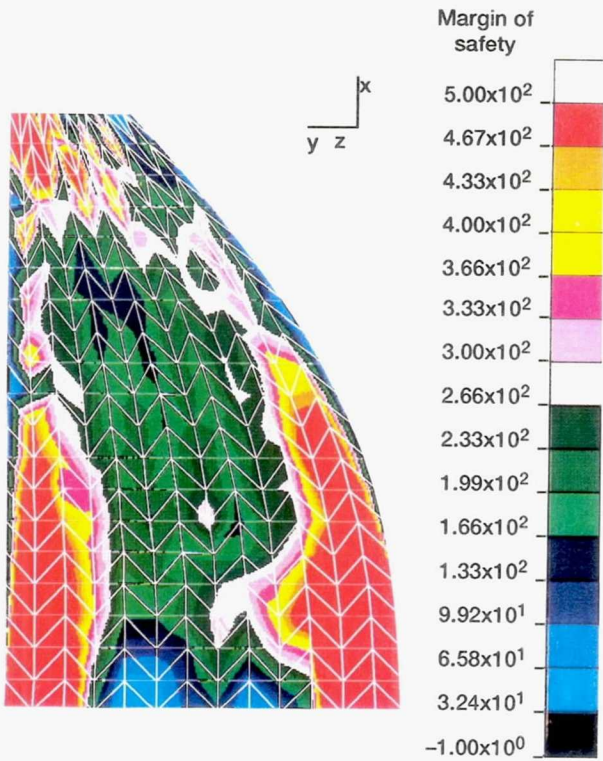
x
y z

Margin of safety

$5.00 \times 10^2$
$4.67 \times 10^2$
$4.33 \times 10^2$
$4.00 \times 10^2$
$3.66 \times 10^2$
$3.33 \times 10^2$
$3.00 \times 10^2$
$2.66 \times 10^2$
$2.33 \times 10^2$
$1.99 \times 10^2$
$1.66 \times 10^2$
$1.33 \times 10^2$
$9.92 \times 10^1$
$6.58 \times 10^1$
$3.24 \times 10^1$
$-1.00 \times 10^0$